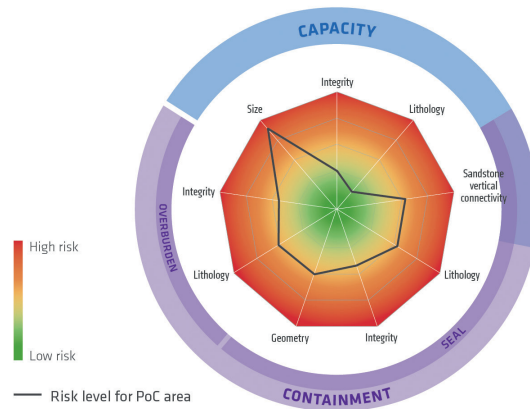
CAPACITY

Integrity

Lithology

Sandstone vertical connectivity

Lithology

Integrity

Geometry

Lithology

Integrity

Size

OVERBURDEN

SEAL

CONTAINMENT

High risk

Low risk

Risk level for PoC area